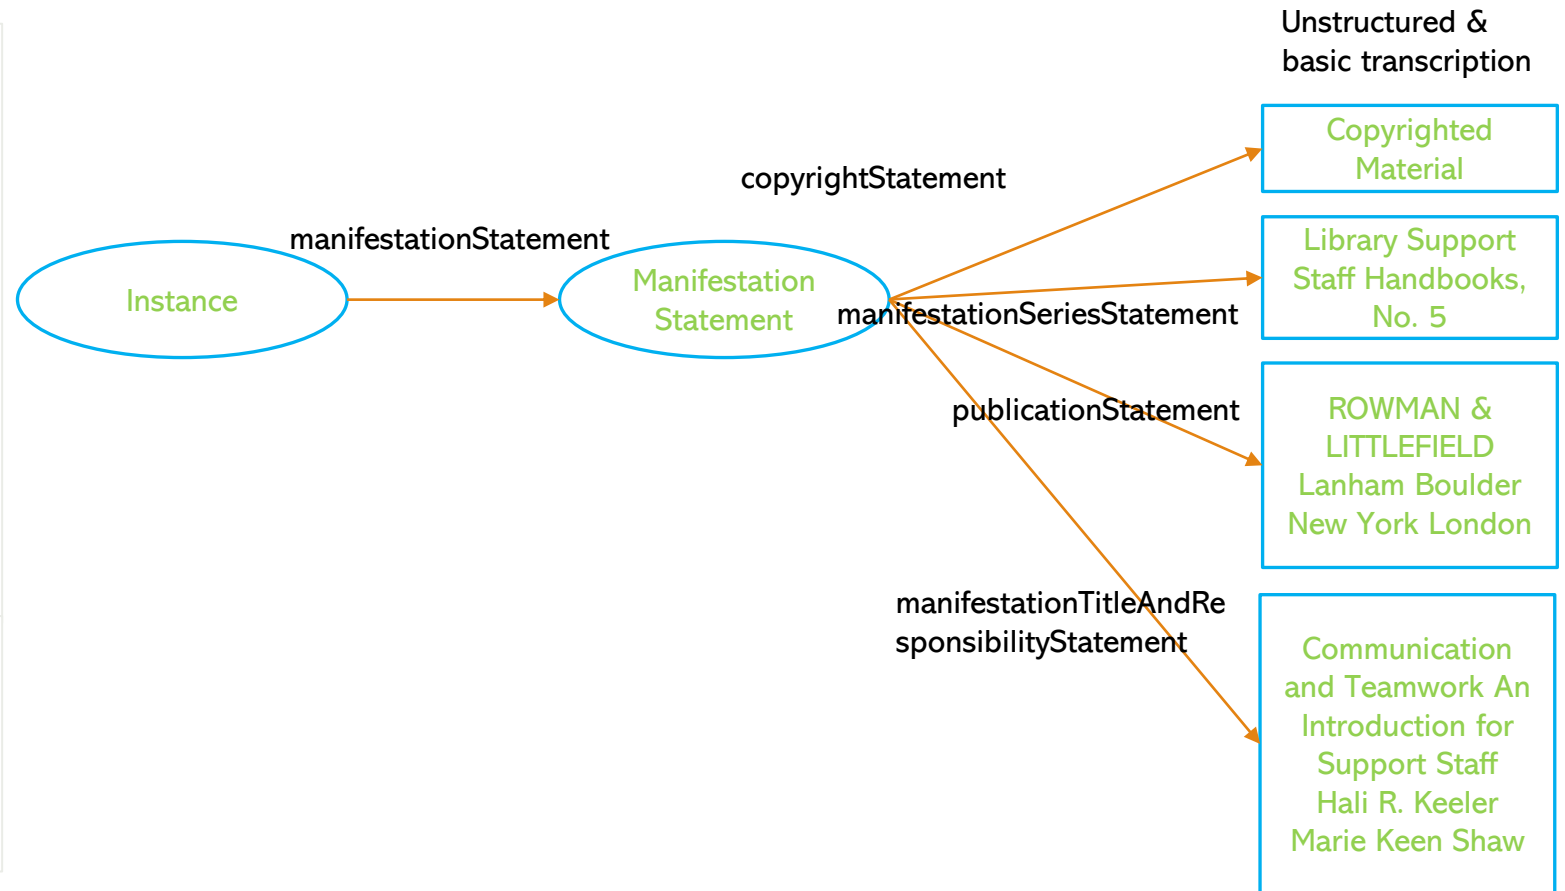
Unstructured & basic transcription

Instance

manifestationStatement

Manifestation Statement

copyrightStatement

Copyrighted Material

manifestationSeriesStatement

Library Support Staff Handbooks, No. 5

publicationStatement

ROWMAN & LITTLEFIELD Lanham Boulder New York London

manifestationTitleAndResponsibilityStatement

Communication and Teamwork An Introduction for Support Staff Hali R. Keeler Marie Keen Shaw